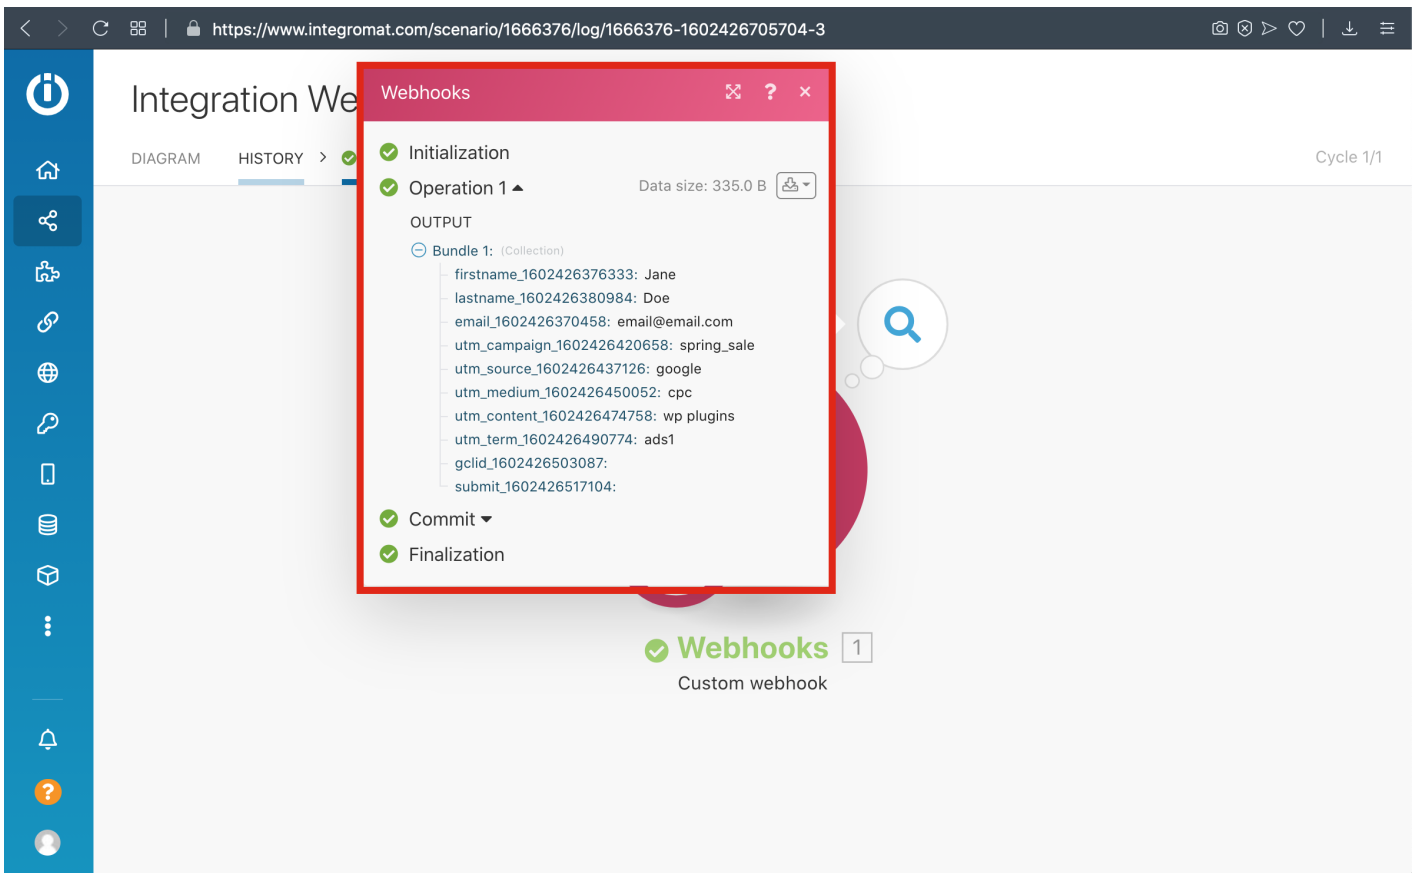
https://www.integromat.com/scenario/1666376/log/1666376-1602426705704-3

Integration We

DIAGRAM HISTORY >

Cycle 1/1

Webhooks

Initialization

Operation 1

Data size: 335.0 B

OUTPUT

Bundle 1: (Collection)

firstname_1602426376333: Jane
lastname_1602426380984: Doe
email_1602426370458: email@email.com
utm_campaign_1602426420658: spring_sale
utm_source_1602426437126: google
utm_medium_1602426450052: cpc
utm_content_1602426474758: wp plugins
utm_term_1602426490774: ads1
gclid_1602426503087:
submit_1602426517104:

Commit

Finalization

Webhooks 1

Custom webhook